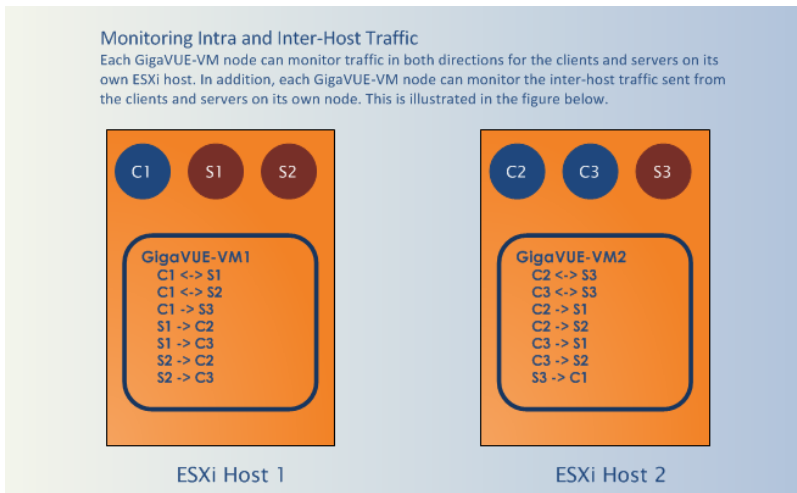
Monitoring Intra and Inter-Host Traffic

Each GigaVUE-VM node can monitor traffic in both directions for the clients and servers on its own ESXi host. In addition, each GigaVUE-VM node can monitor the inter-host traffic sent from the clients and servers on its own node. This is illustrated in the figure below.

C1 S1 S2

GigaVUE-VM1
C1 <-> S1
C1 <-> S2
C1 -> S3
S1 -> C2
S1 -> C3
S2 -> C2
S2 -> C3

ESXi Host 1

C2 C3 S3

GigaVUE-VM2
C2 <-> S3
C3 <-> S3
C2 -> S1
C2 -> S2
C3 -> S1
C3 -> S2
S3 -> C1

ESXi Host 2